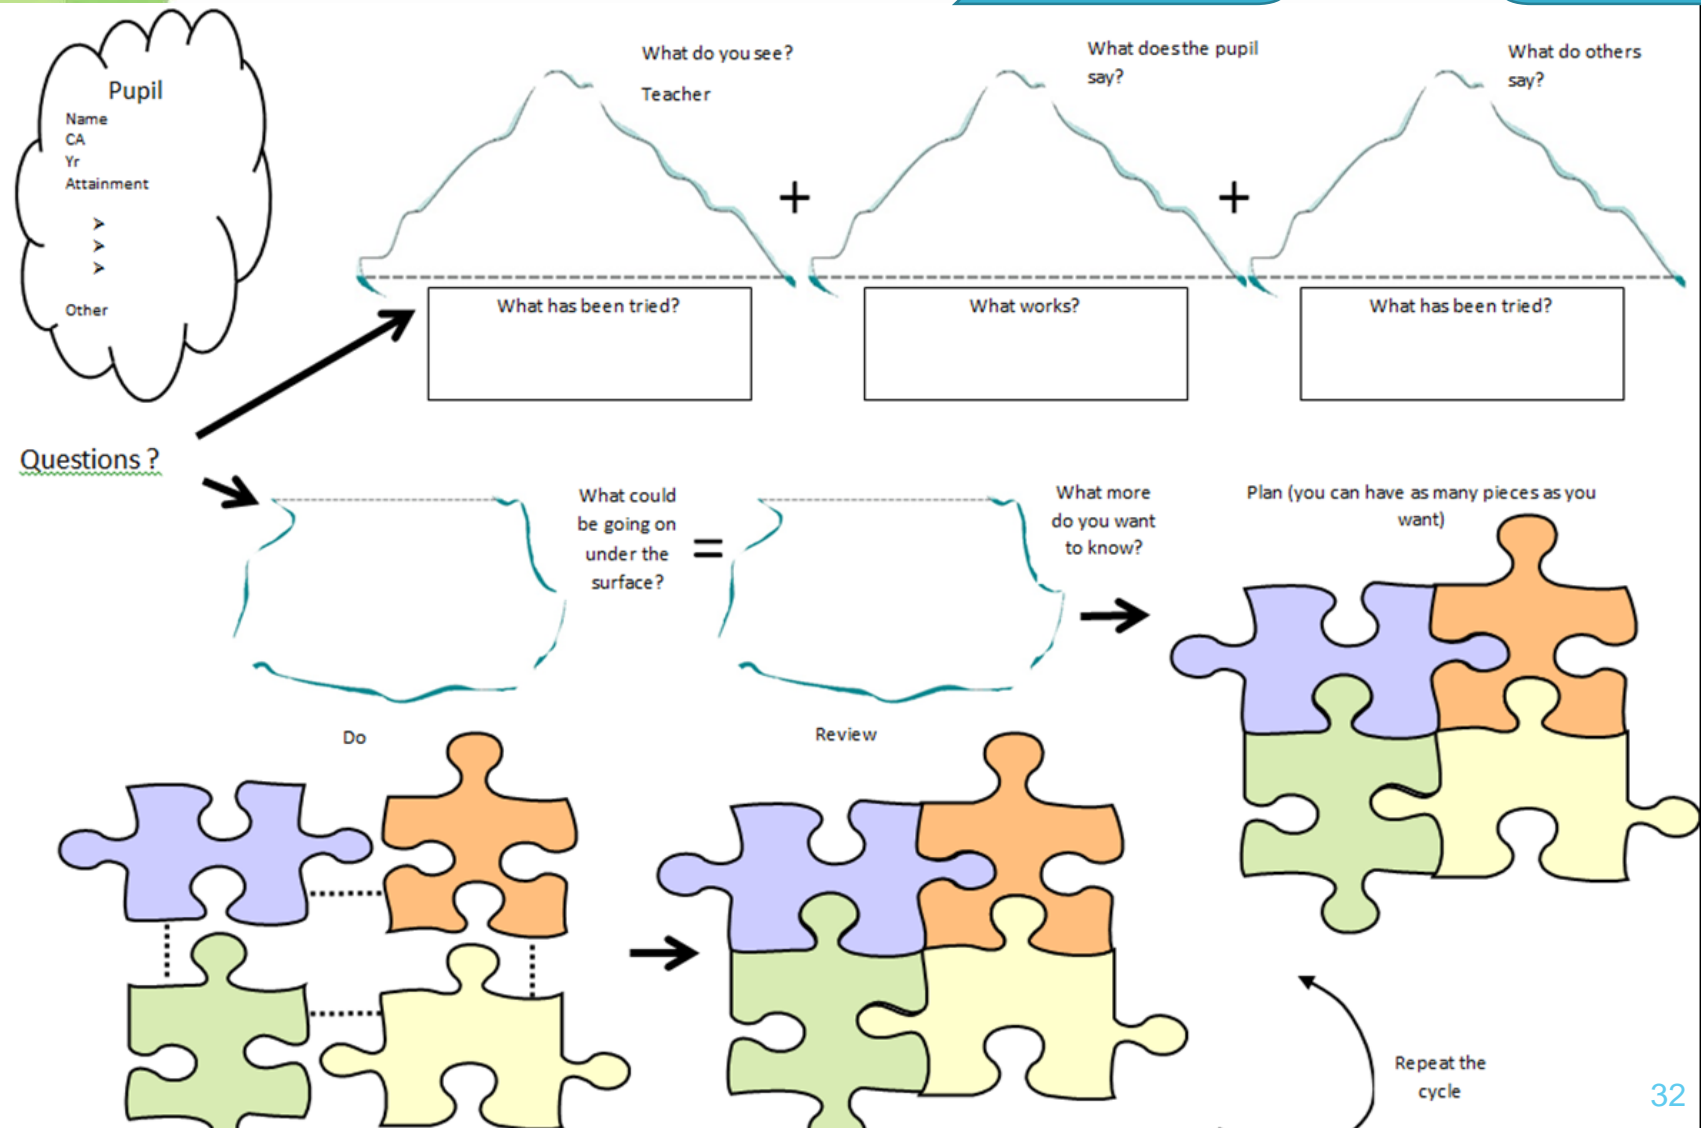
Pupil
Name
CA
Yr
Attainment
➢
➢
➢
Other

What do you see?
Teacher

+

What does the pupil say?

+

What do others say?

What has been tried?

What works?

What has been tried?

Questions ?

What could be going on under the surface?

=

What more do you want to know?

Plan (you can have as many pieces as you want)

Do

Review

Repeat the cycle

32